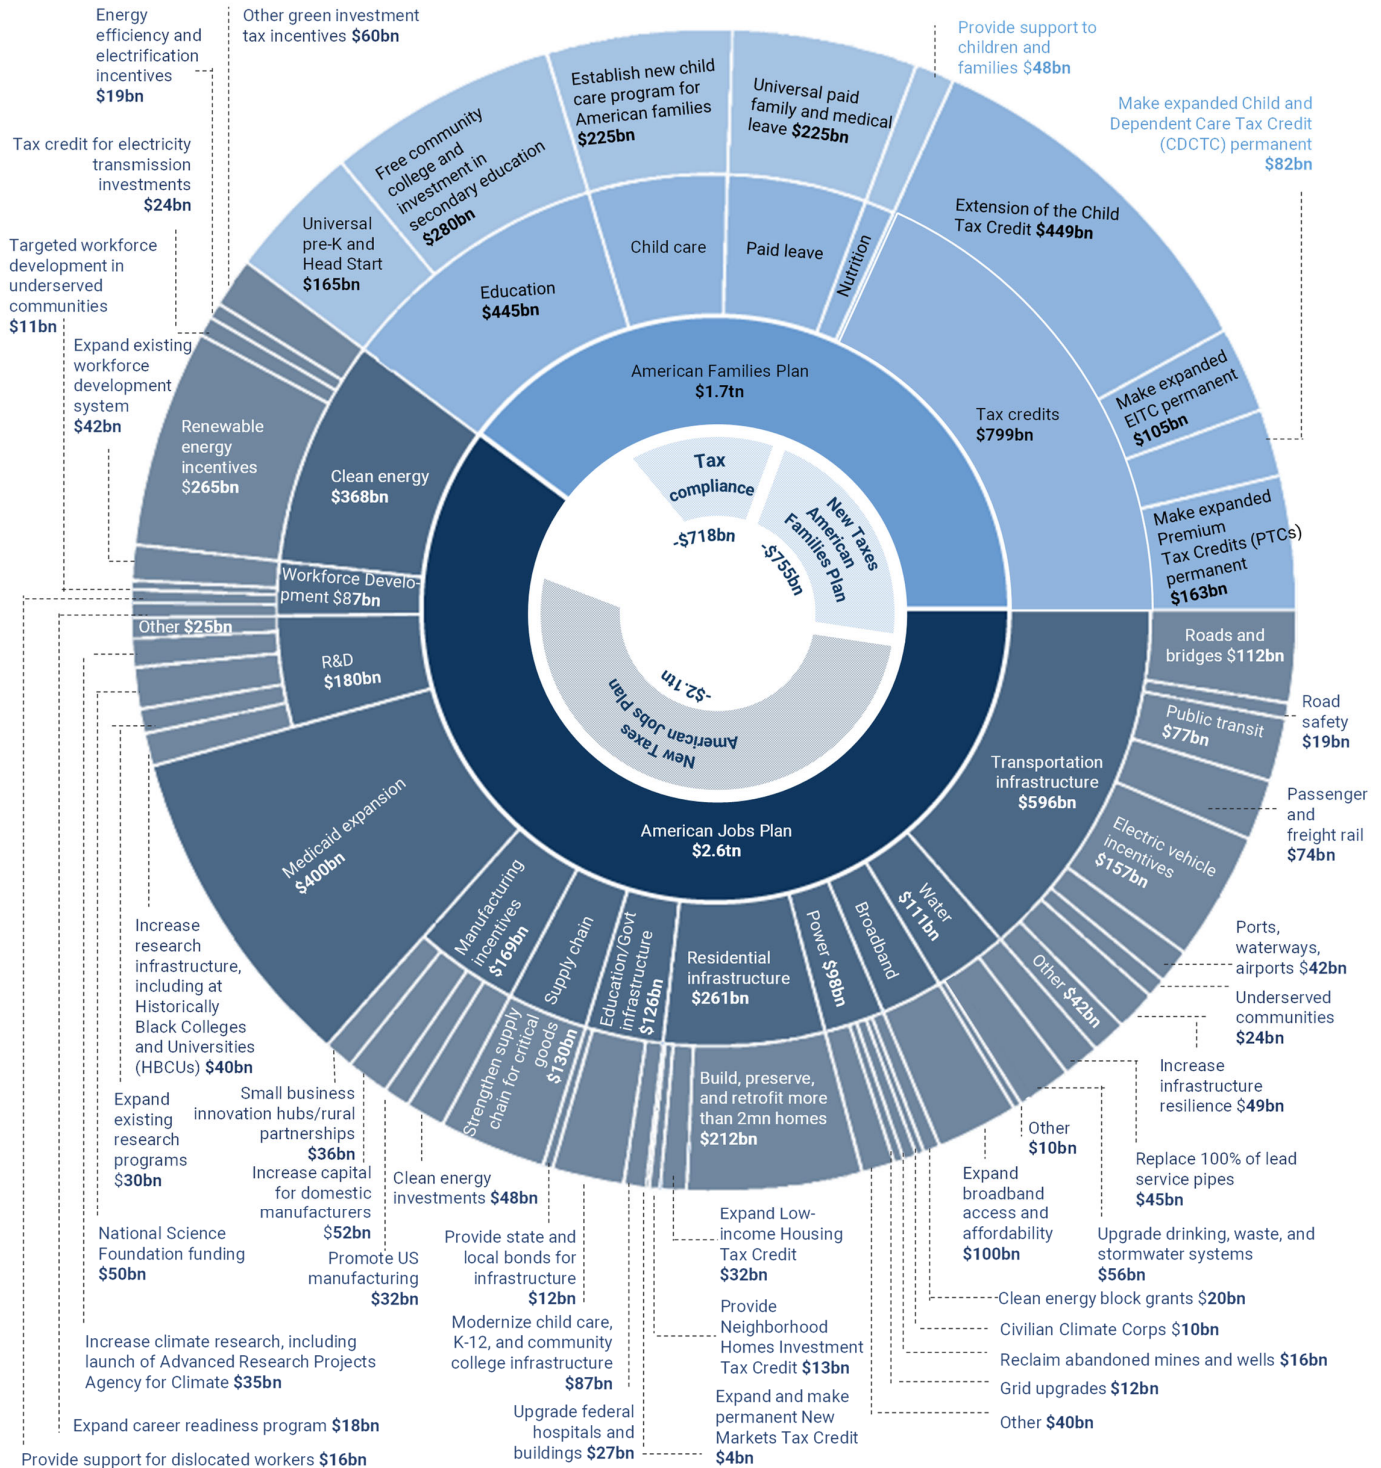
Energy efficiency and electrification incentives **$19bn**

Other green investment tax incentives **$60bn**

Tax credit for electricity transmission investments **$24bn**

Targeted workforce development in underserved communities **$11bn**

Expand existing workforce development system **$42bn**

Provide support to children and families **$48bn**

Make expanded Child and Dependent Care Tax Credit (CDCTC) permanent **$82bn**

Universal pre-K and Head Start **$165bn**

Free community college and investment in secondary education **$280bn**

Establish new child care program for American families **$225bn**

Universal paid family and medical leave **$225bn**

Extension of the Child Tax Credit **$449bn**

Education **$445bn**

Child care

Paid leave

Nutrition

Tax credits **$799bn**

Make expanded EITC permanent **$105bn**

Make expanded Premium Tax Credits (PTCs) permanent **$163bn**

American Families Plan **$1.7tn**

Renewable energy incentives **$265bn**

Clean energy **$368bn**

Tax compliance

-$718bn

New Taxes American Families Plan

-$755bn

Workforce Development **$87bn**

Other **$25bn**

R&D **$180bn**

-$2.1tn

New Taxes American Jobs Plan

Roads and bridges **$112bn**

Road safety **$19bn**

Public transit **$77bn**

Transportation infrastructure **$596bn**

Passenger and freight rail **$74bn**

Electric vehicle incentives **$157bn**

American Jobs Plan **$2.6tn**

Medicaid expansion **$400bn**

Manufacturing incentives **$169bn**

Supply chain

Education/Govt infrastructure **$126bn**

Residential infrastructure **$261bn**

Power **$98bn**

Broadband

Water **$111bn**

Other **$42bn**

Ports, waterways, airports **$42bn**

Underserved communities **$24bn**

Increase infrastructure resilience **$49bn**

Increase research infrastructure, including at Historically Black Colleges and Universities (HBCUs) **$40bn**

Strengthen supply chain for critical goods **$130bn**

Build, preserve, and retrofit more than 2mn homes **$212bn**

Other **$10bn**

Replace 100% of lead service pipes **$45bn**

Expand existing research programs **$30bn**

Small business innovation hubs/rural partnerships **$36bn**

Increase capital for domestic manufacturers **$52bn**

Clean energy investments **$48bn**

Expand broadband access and affordability **$100bn**

Upgrade drinking, waste, and stormwater systems **$56bn**

Expand Low-income Housing Tax Credit **$32bn**

National Science Foundation funding **$50bn**

Promote US manufacturing **$32bn**

Provide state and local bonds for infrastructure **$12bn**

Clean energy block grants **$20bn**

Provide Neighborhood Homes Investment Tax Credit **$13bn**

Civilian Climate Corps **$10bn**

Modernize child care, K-12, and community college infrastructure **$87bn**

Reclaim abandoned mines and wells **$16bn**

Increase climate research, including launch of Advanced Research Projects Agency for Climate **$35bn**

Grid upgrades **$12bn**

Upgrade federal hospitals and buildings **$27bn**

Expand and make permanent New Markets Tax Credit **$4bn**

Other **$40bn**

Expand career readiness program **$18bn**

Provide support for dislocated workers **$16bn**